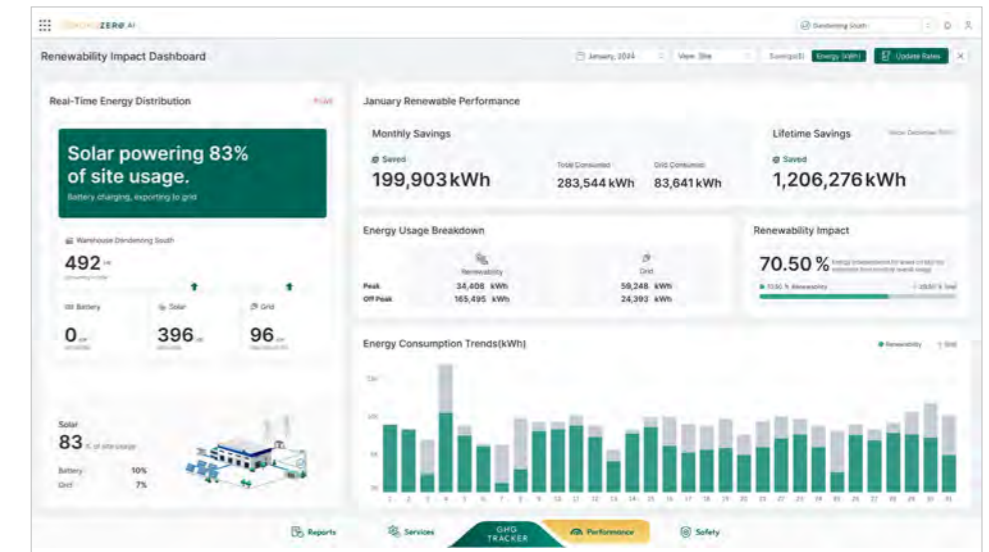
ZERO AI

Dandenong South

Renewability Impact Dashboard

January, 2024

View: Site

Savings($)

Energy (kWh)

Update Rates

Real-Time Energy Distribution

Live

Solar powering 83% of site usage.

Battery charging, exporting to grid

Warehouse Dandenong South

492 kW

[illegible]

Battery

0 kW

Solar

396 kW

Grid

96 kW

Solar

83 % of site usage

Battery 10%

Grid 7%

January Renewable Performance

Monthly Savings

Saved

199,903 kWh

Total Consumed

283,544 kWh

Grid Consumed

83,641 kWh

Lifetime Savings

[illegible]

Saved

1,206,276 kWh

Energy Usage Breakdown

Renewability

Grid

Peak 34,408 kWh 59,248 kWh

Off Peak 165,495 kWh 24,393 kWh

Renewability Impact

70.50 %

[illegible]

70.50 % Renewability

29.50 % Grid

Energy Consumption Trends(kWh)

Renewability

Grid

1 2 3 4 5 6 7 8 9 10 11 12 13 14 15 16 17 18 19 20 21 22 23 24 25 26 27 28 29 30 31

Reports

Services

GHG TRACKER

Performance

Safety